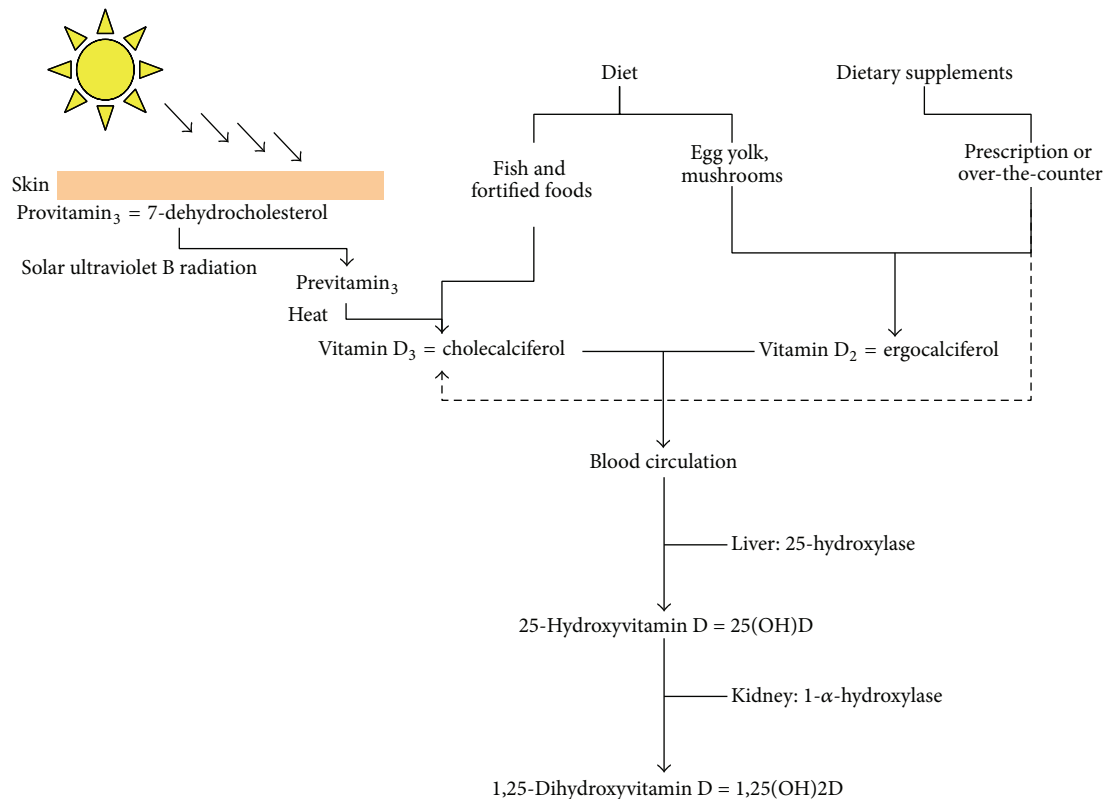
Diet

Dietary supplements

Fish and fortified foods

Egg yolk, mushrooms

Prescription or over-the-counter

Skin

Provitamin$_3$ = 7-dehydrocholesterol

Solar ultraviolet B radiation

Previtamin$_3$

Heat

Vitamin $D_3$ = cholecalciferol

Vitamin $D_2$ = ergocalciferol

Blood circulation

Liver: 25-hydroxylase

25-Hydroxyvitamin D = 25(OH)D

Kidney: 1-$\alpha$-hydroxylase

1,25-Dihydroxyvitamin D = 1,25(OH)2D